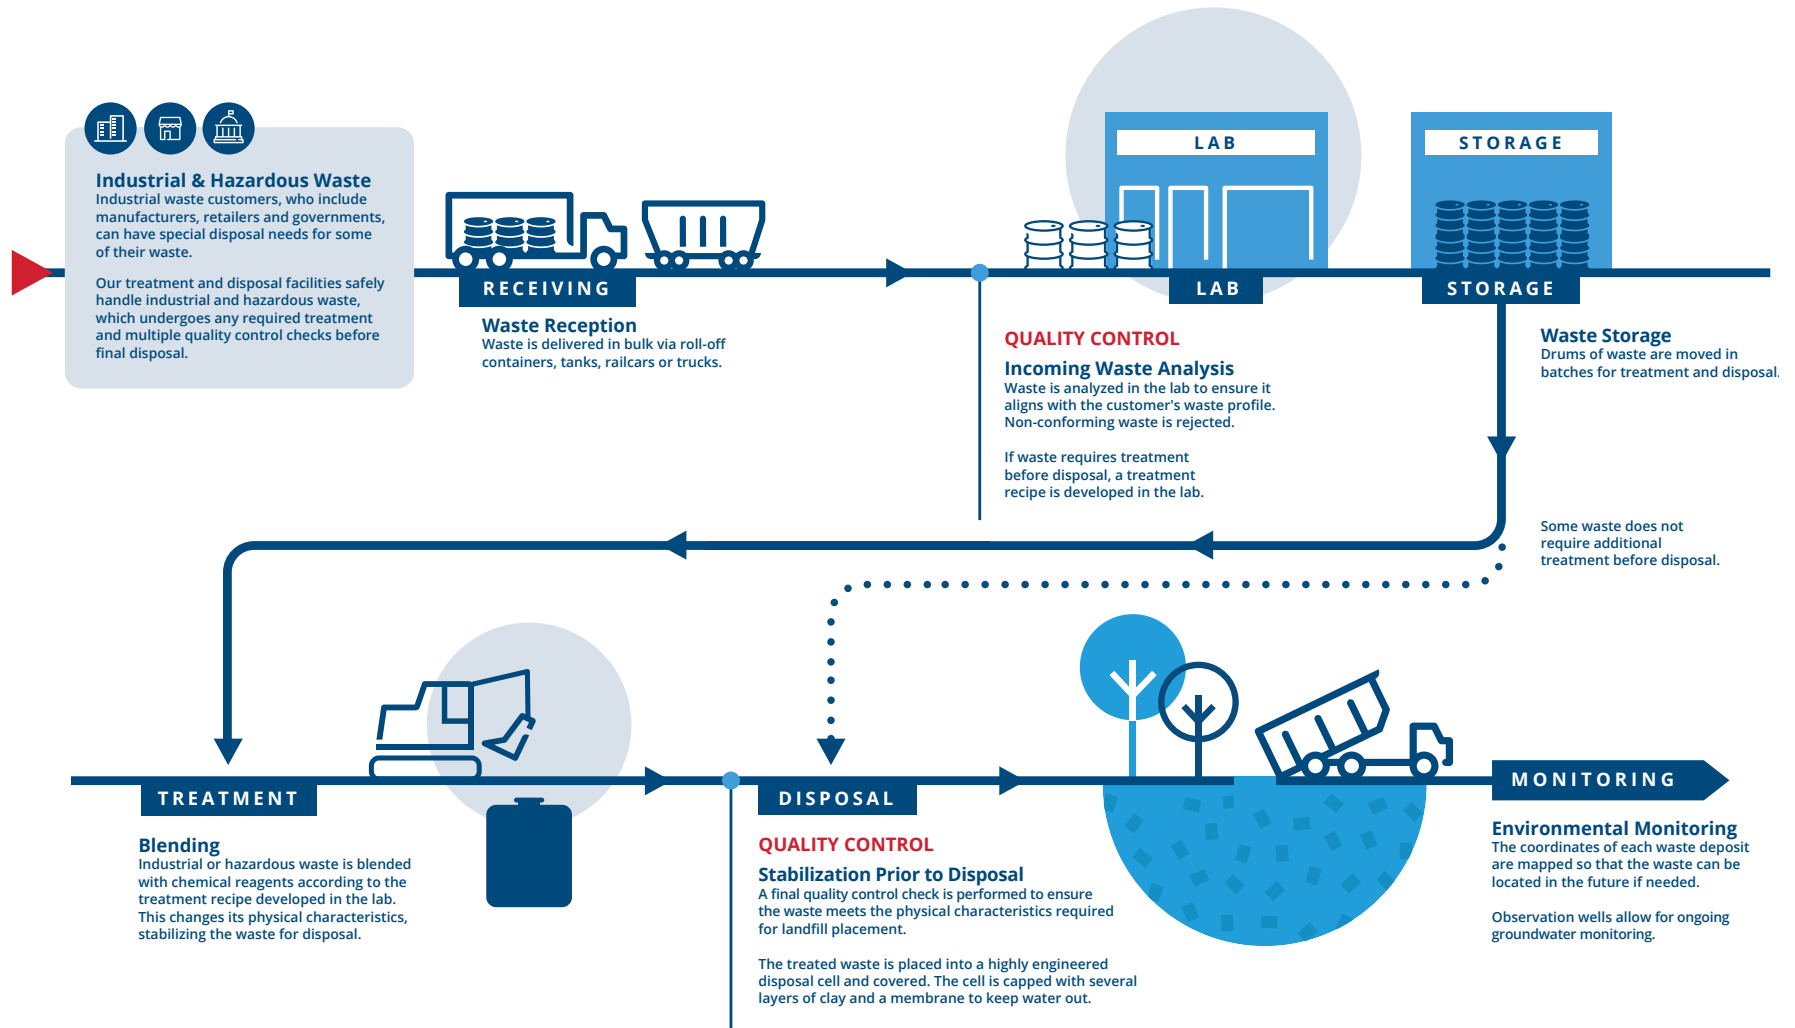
Industrial & Hazardous Waste
Industrial waste customers, who include manufacturers, retailers and governments, can have special disposal needs for some of their waste.

Our treatment and disposal facilities safely handle industrial and hazardous waste, which undergoes any required treatment and multiple quality control checks before final disposal.

RECEIVING

Waste Reception
Waste is delivered in bulk via roll-off containers, tanks, railcars or trucks.

LAB

LAB

QUALITY CONTROL

Incoming Waste Analysis
Waste is analyzed in the lab to ensure it aligns with the customer's waste profile. Non-conforming waste is rejected.

If waste requires treatment before disposal, a treatment recipe is developed in the lab.

STORAGE

STORAGE

Waste Storage
Drums of waste are moved in batches for treatment and disposal.

Some waste does not require additional treatment before disposal.

TREATMENT

Blending
Industrial or hazardous waste is blended with chemical reagents according to the treatment recipe developed in the lab. This changes its physical characteristics, stabilizing the waste for disposal.

DISPOSAL

QUALITY CONTROL

Stabilization Prior to Disposal
A final quality control check is performed to ensure the waste meets the physical characteristics required for landfill placement.

The treated waste is placed into a highly engineered disposal cell and covered. The cell is capped with several layers of clay and a membrane to keep water out.

MONITORING

Environmental Monitoring
The coordinates of each waste deposit are mapped so that the waste can be located in the future if needed.

Observation wells allow for ongoing groundwater monitoring.